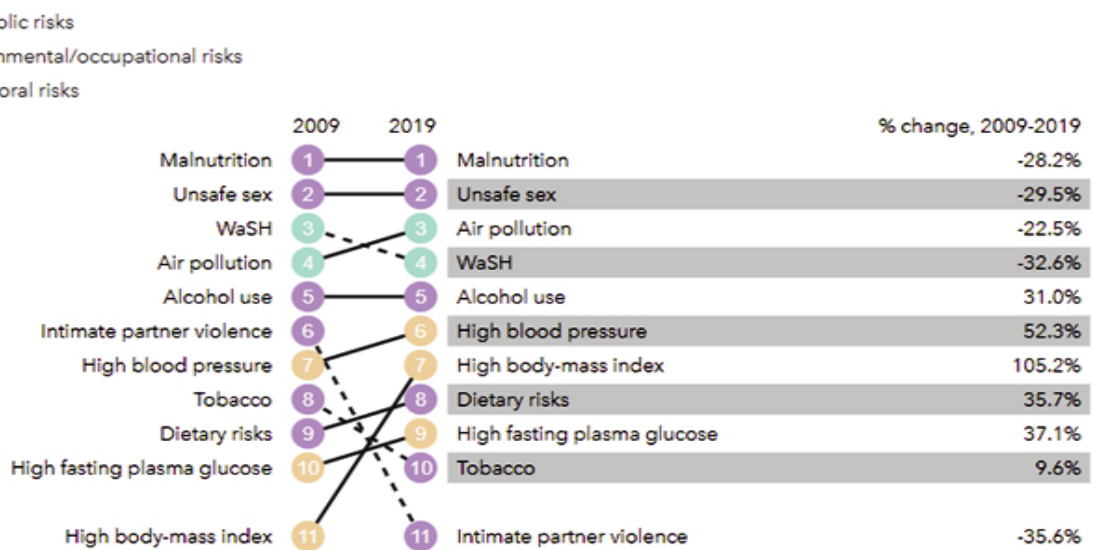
olic risks
nmental/occupational risks
oral risks

| 2009 | | 2019 | | % change, 2009-2019 |
|---|---|---|---|---|
| Malnutrition | 1 | 1 | Malnutrition | -28.2% |
| Unsafe sex | 2 | 2 | Unsafe sex | -29.5% |
| WaSH | 3 | 3 | Air pollution | -22.5% |
| Air pollution | 4 | 4 | WaSH | -32.6% |
| Alcohol use | 5 | 5 | Alcohol use | 31.0% |
| Intimate partner violence | 6 | 6 | High blood pressure | 52.3% |
| High blood pressure | 7 | 7 | High body-mass index | 105.2% |
| Tobacco | 8 | 8 | Dietary risks | 35.7% |
| Dietary risks | 9 | 9 | High fasting plasma glucose | 37.1% |
| High fasting plasma glucose | 10 | 10 | Tobacco | 9.6% |
| High body-mass index | 11 | 11 | Intimate partner violence | -35.6% |